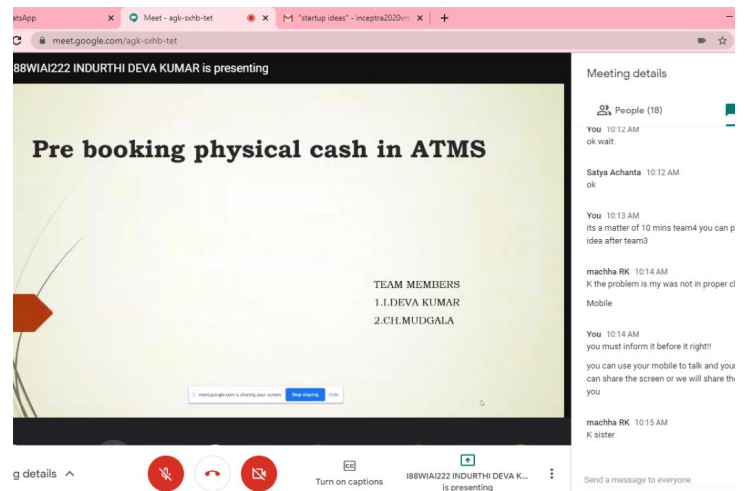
atsApp ×
Meet - agk-sxhb-tet ×
"startup ideas" - inceptra2020 ×
+

meet.google.com/agk-sxhb-tet

I88WIAI222 INDURTHI DEVA KUMAR is presenting

Pre booking physical cash in ATMS

TEAM MEMBERS
1.I.DEVA KUMAR
2.CH.MUDGALA

meet.google.com is sharing your screen. Stop sharing Hide

Meeting details

People (18)

You 10:12 AM
ok wait

Satya Achanta 10:12 AM
ok

You 10:13 AM
its a matter of 10 mins team4 you can p idea after team3

machha RK 10:14 AM
K the problem is my was not in proper c

Mobile

You 10:14 AM
you must inform it before it right!!

you can use your mobile to talk and you can share the screen or we will share th you

machha RK 10:15 AM
K sister

Send a message to everyone

g details ^

Turn on captions

I88WIAI222 INDURTHI DEVA K... is presenting